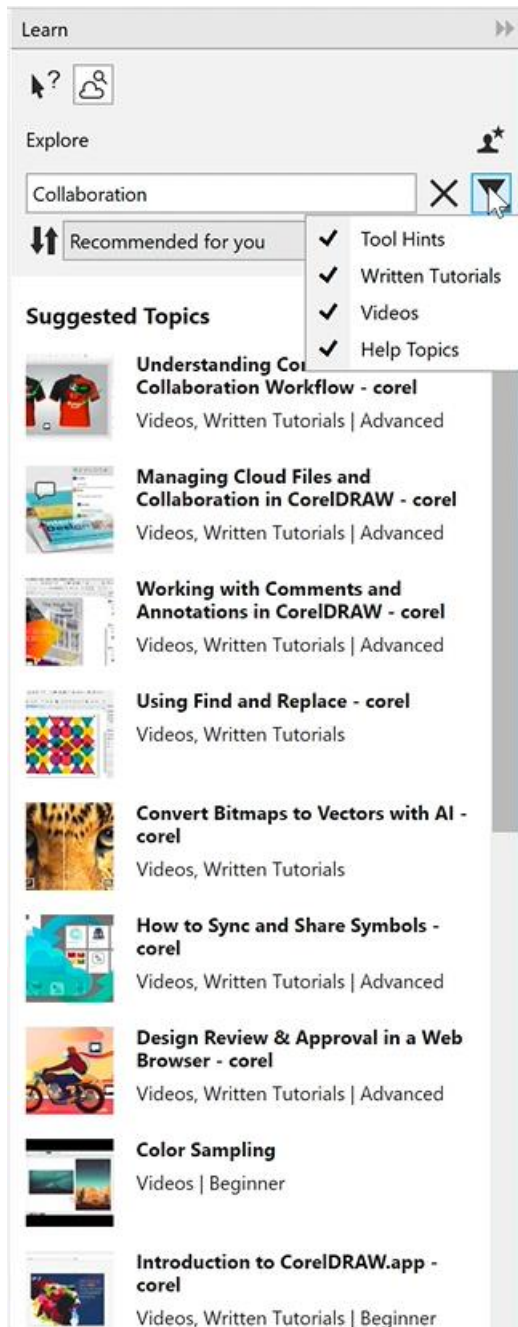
Learn

Explore

Collaboration

Recommended for you

Tool Hints
Written Tutorials
Videos
Help Topics

Suggested Topics

Understanding Cor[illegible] Collaboration Workflow - corel
Videos, Written Tutorials | Advanced

Managing Cloud Files and Collaboration in CorelDRAW - corel
Videos, Written Tutorials | Advanced

Working with Comments and Annotations in CorelDRAW - corel
Videos, Written Tutorials | Advanced

Using Find and Replace - corel
Videos, Written Tutorials

Convert Bitmaps to Vectors with AI - corel
Videos, Written Tutorials

How to Sync and Share Symbols - corel
Videos, Written Tutorials | Advanced

Design Review & Approval in a Web Browser - corel
Videos, Written Tutorials | Advanced

Color Sampling
Videos | Beginner

Introduction to CorelDRAW.app - corel
Videos, Written Tutorials | Beginner